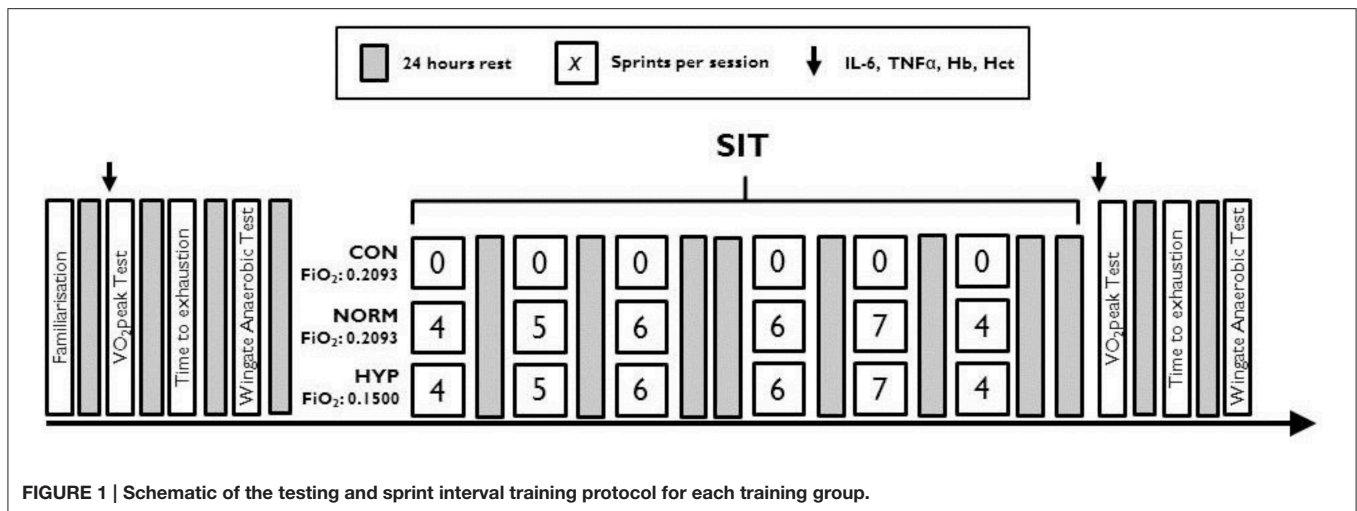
24 hours rest $x$ Sprints per session IL-6, TNFα, Hb, Hct

SIT

Familiarisation

$VO_2$peak Test

Time to exhaustion

Wingate Anaerobic Test

CON
$FiO_2$: 0.2093

| 0 | 0 | 0 | 0 | 0 | 0 |
|---|---|---|---|---|---|

NORM
$FiO_2$: 0.2093

| 4 | 5 | 6 | 6 | 7 | 4 |
|---|---|---|---|---|---|

HYP
$FiO_2$: 0.1500

| 4 | 5 | 6 | 6 | 7 | 4 |
|---|---|---|---|---|---|

$VO_2$peak Test

Time to exhaustion

Wingate Anaerobic Test

FIGURE 1 | Schematic of the testing and sprint interval training protocol for each training group.